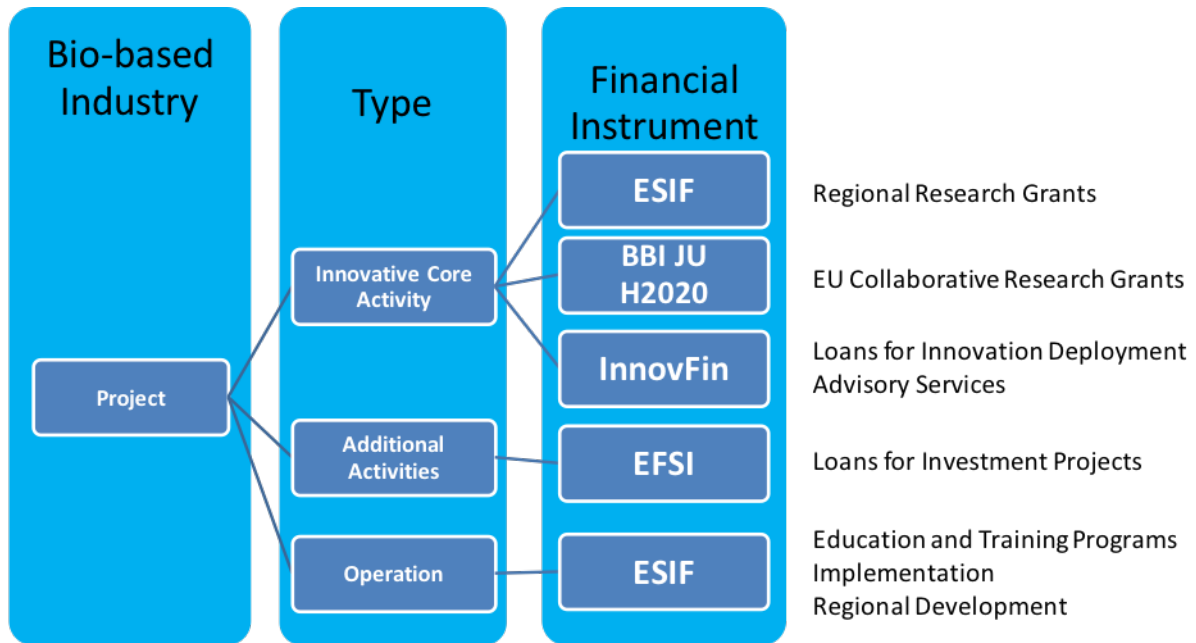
Bio-based Industry

Project

Type

Innovative Core Activity

Additional Activities

Operation

Financial Instrument

ESIF

BBI JU H2020

InnovFin

EFSI

ESIF

Regional Research Grants

EU Collaborative Research Grants

Loans for Innovation Deployment
Advisory Services

Loans for Investment Projects

Education and Training Programs
Implementation
Regional Development